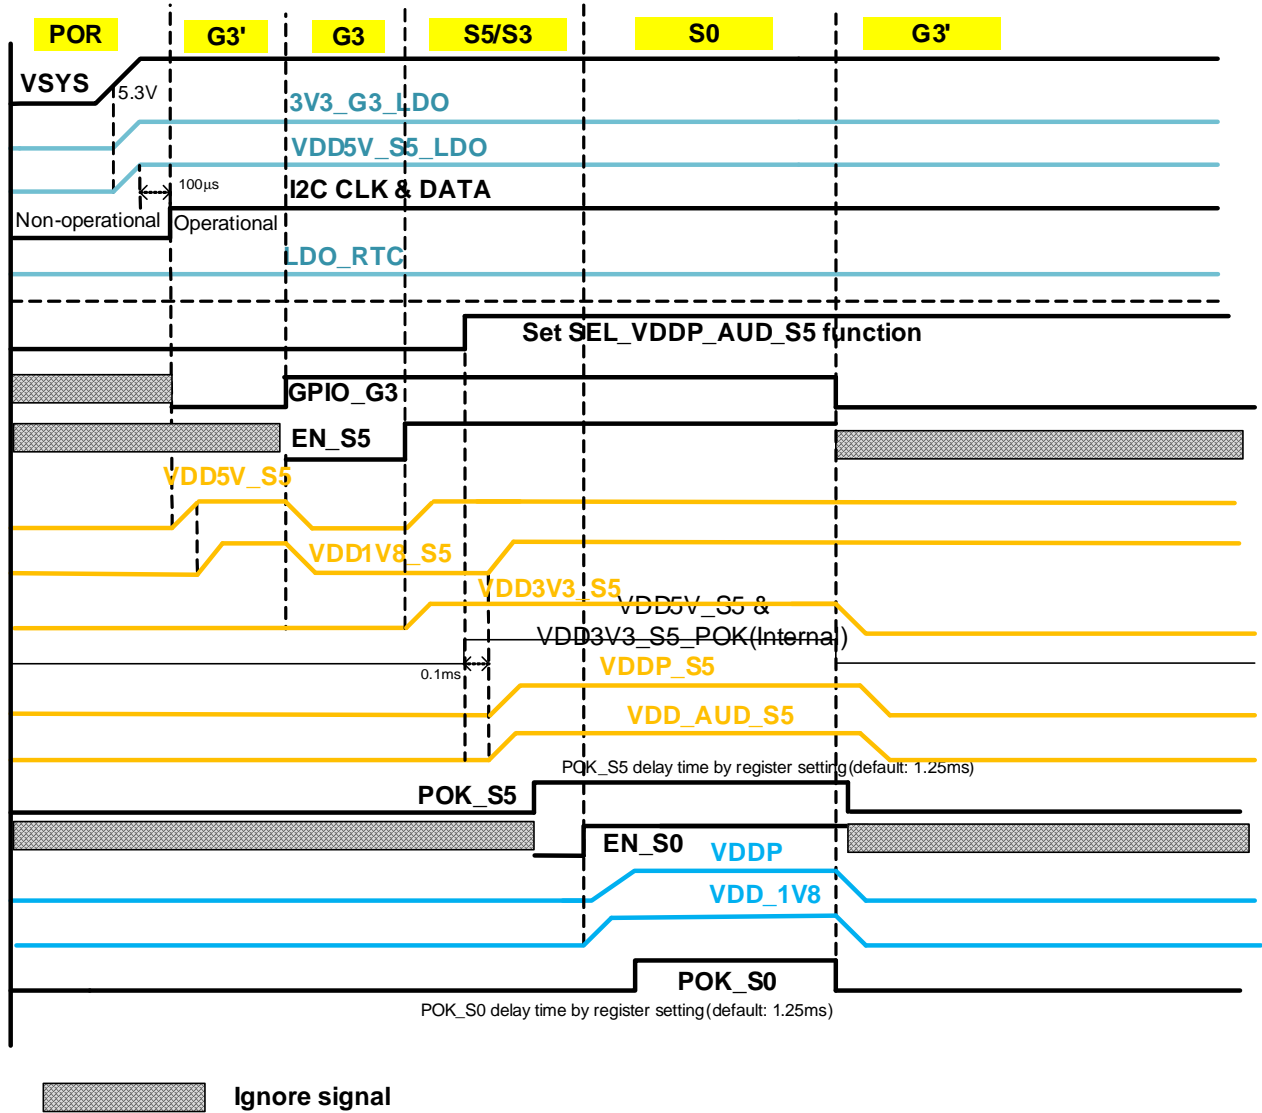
POR G3' G3 S5/S3 S0 G3'

VSYS
5.3V
3V3_G3_LDO
VDD5V_S5_LDO
100µs
I2C CLK & DATA
Non-operational
Operational
LDO_RTC

Set SEL_VDDP_AUD_S5 function
GPIO_G3
EN_S5
VDD5V_S5
VDD1V8_S5
VDD3V3_S5
VDD5V_S5 &
VDD3V3_S5_POK(Internal)
0.1ms
VDDP_S5
VDD_AUD_S5
POK_S5 delay time by register setting (default: 1.25ms)
POK_S5
EN_S0
VDDP
VDD_1V8
POK_S0
POK_S0 delay time by register setting (default: 1.25ms)

Ignore signal